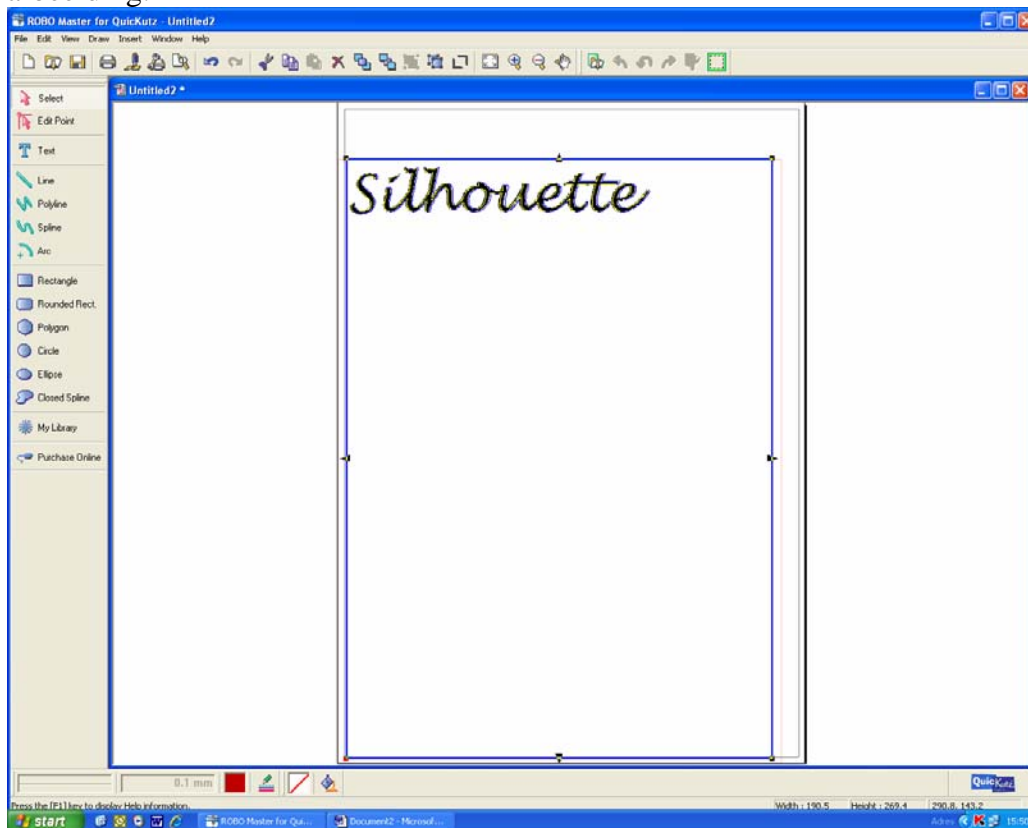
ROBO Master for QuicKutz - Untitled2

File Edit View Draw Insert Window Help

Untitled2 *

Select
Edit Point
Text
Line
Polyline
Spline
Arc
Rectangle
Rounded Rect.
Polygon
Circle
Ellipse
Closed Spline
My Library
Purchase Online

Silhouette

0.1 mm

QuicKutz

Press the [F1] key to display Help information.

Width : 190.5 Height : 269.4 290.8, 143.2

start ROBO Master for Qui... Document2 - Microsof... 15:50